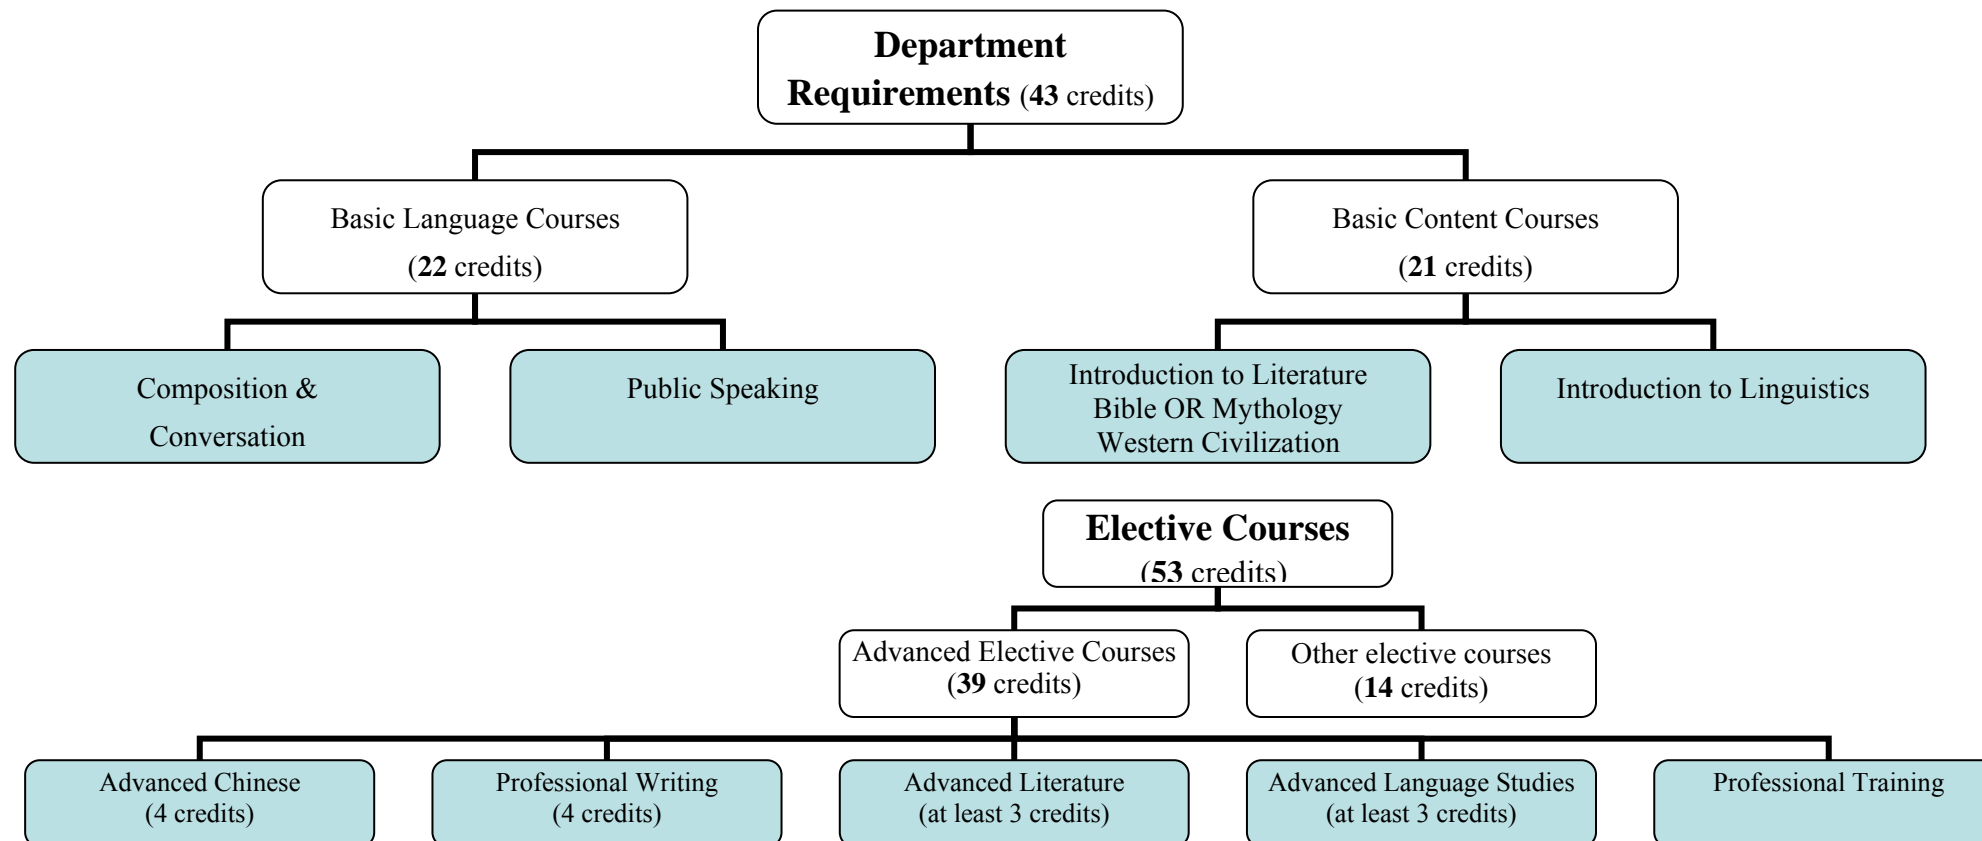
**Department Requirements** (**43** credits)

Basic Language Courses
(**22** credits)

Basic Content Courses
(**21** credits)

Composition & Conversation

Public Speaking

Introduction to Literature
Bible OR Mythology
Western Civilization

Introduction to Linguistics

**Elective Courses**
(**53** credits)

Advanced Elective Courses
(**39** credits)

Other elective courses
(**14** credits)

Advanced Chinese
(4 credits)

Professional Writing
(4 credits)

Advanced Literature
(at least 3 credits)

Advanced Language Studies
(at least 3 credits)

Professional Training